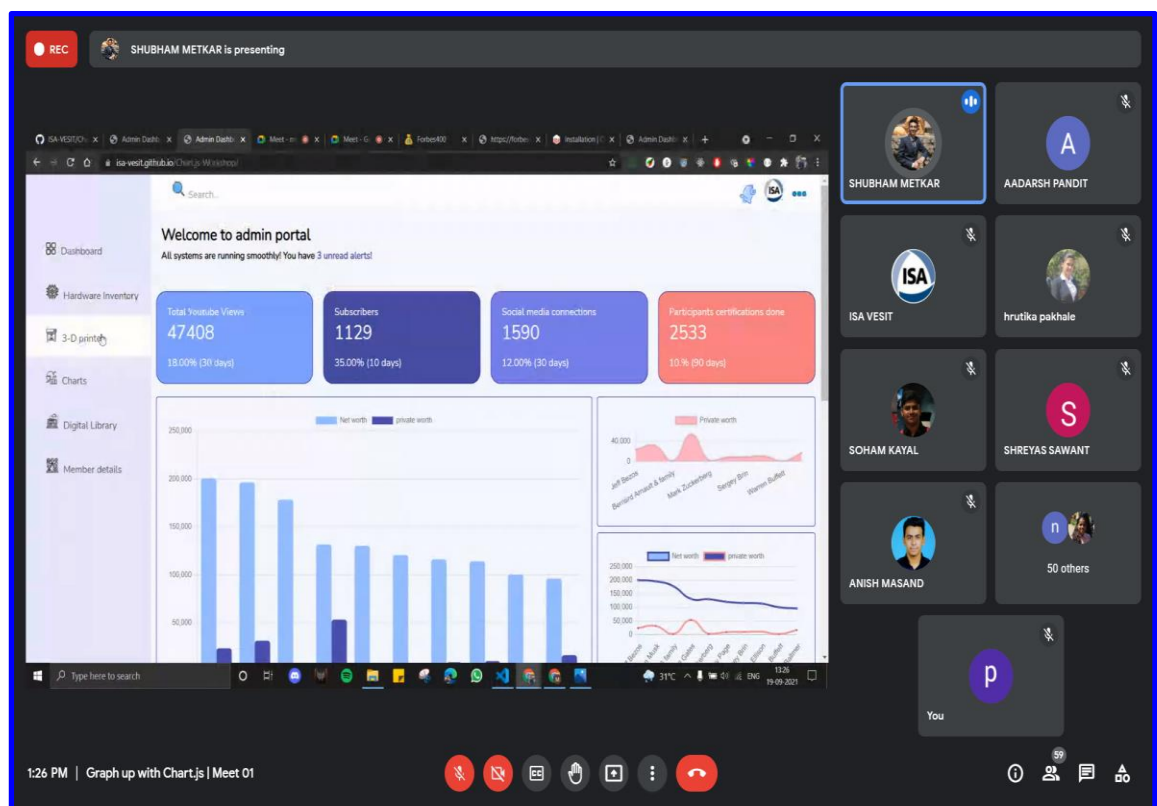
REC

SHUBHAM METKAR is presenting

ISA-VESIT/Ch | Admin Dashb | Admin Dashb | Meet - | Meet - G | Forbes400 | https://forbe | Installation | Admin Dashb

isa-vesit.github.io/Chart.js-Workshop/

Search...

Dashboard

Hardware Inventory

3-D printer

Charts

Digital Library

Member details

Welcome to admin portal

All systems are running smoothly! You have 3 unread alerts!

Total Youtube Views
47408
18.00% (30 days)

Subscribers
1129
35.00% (10 days)

Social media connections
1590
12.00% (30 days)

Participants certifications done
2533
10.% (90 days)

Net worth private worth

250,000
200,000
150,000
100,000
50,000

Private worth

40,000
0

Jeff Bezos
Bernard Arnault & family
Mark Zuckerberg
Sergey Brin
Warren Buffett

Net worth private worth

250,000
200,000
150,000
100,000
50,000
0

Type here to search

31°C ENG 13:26 19-09-2021

SHUBHAM METKAR

AADARSH PANDIT

ISA VESIT

hrutika pakhale

SOHAM KAYAL

SHREYAS SAWANT

ANISH MASAND

50 others

You

1:26 PM | Graph up with Chart.js | Meet 01

59